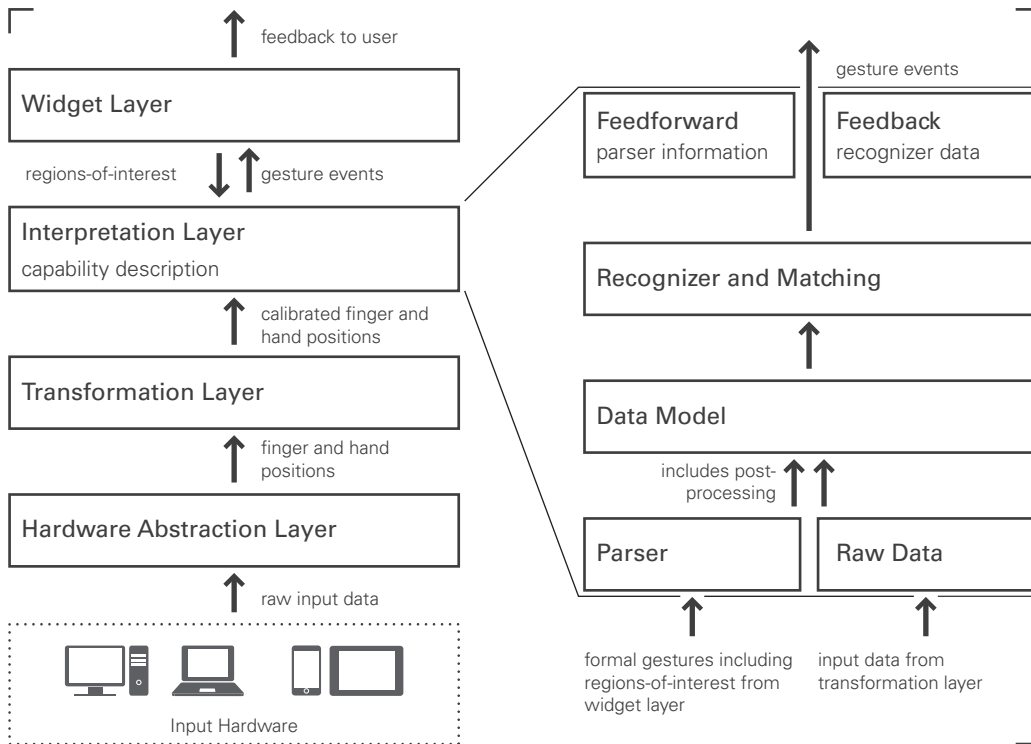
feedback to user

Widget Layer

regions-of-interest

gesture events

Interpretation Layer

capability description

calibrated finger and hand positions

Transformation Layer

finger and hand positions

Hardware Abstraction Layer

raw input data

Input Hardware

gesture events

Feedforward
parser information

Feedback
recognizer data

Recognizer and Matching

Data Model

includes post-processing

Parser

Raw Data

formal gestures including regions-of-interest from widget layer

input data from transformation layer